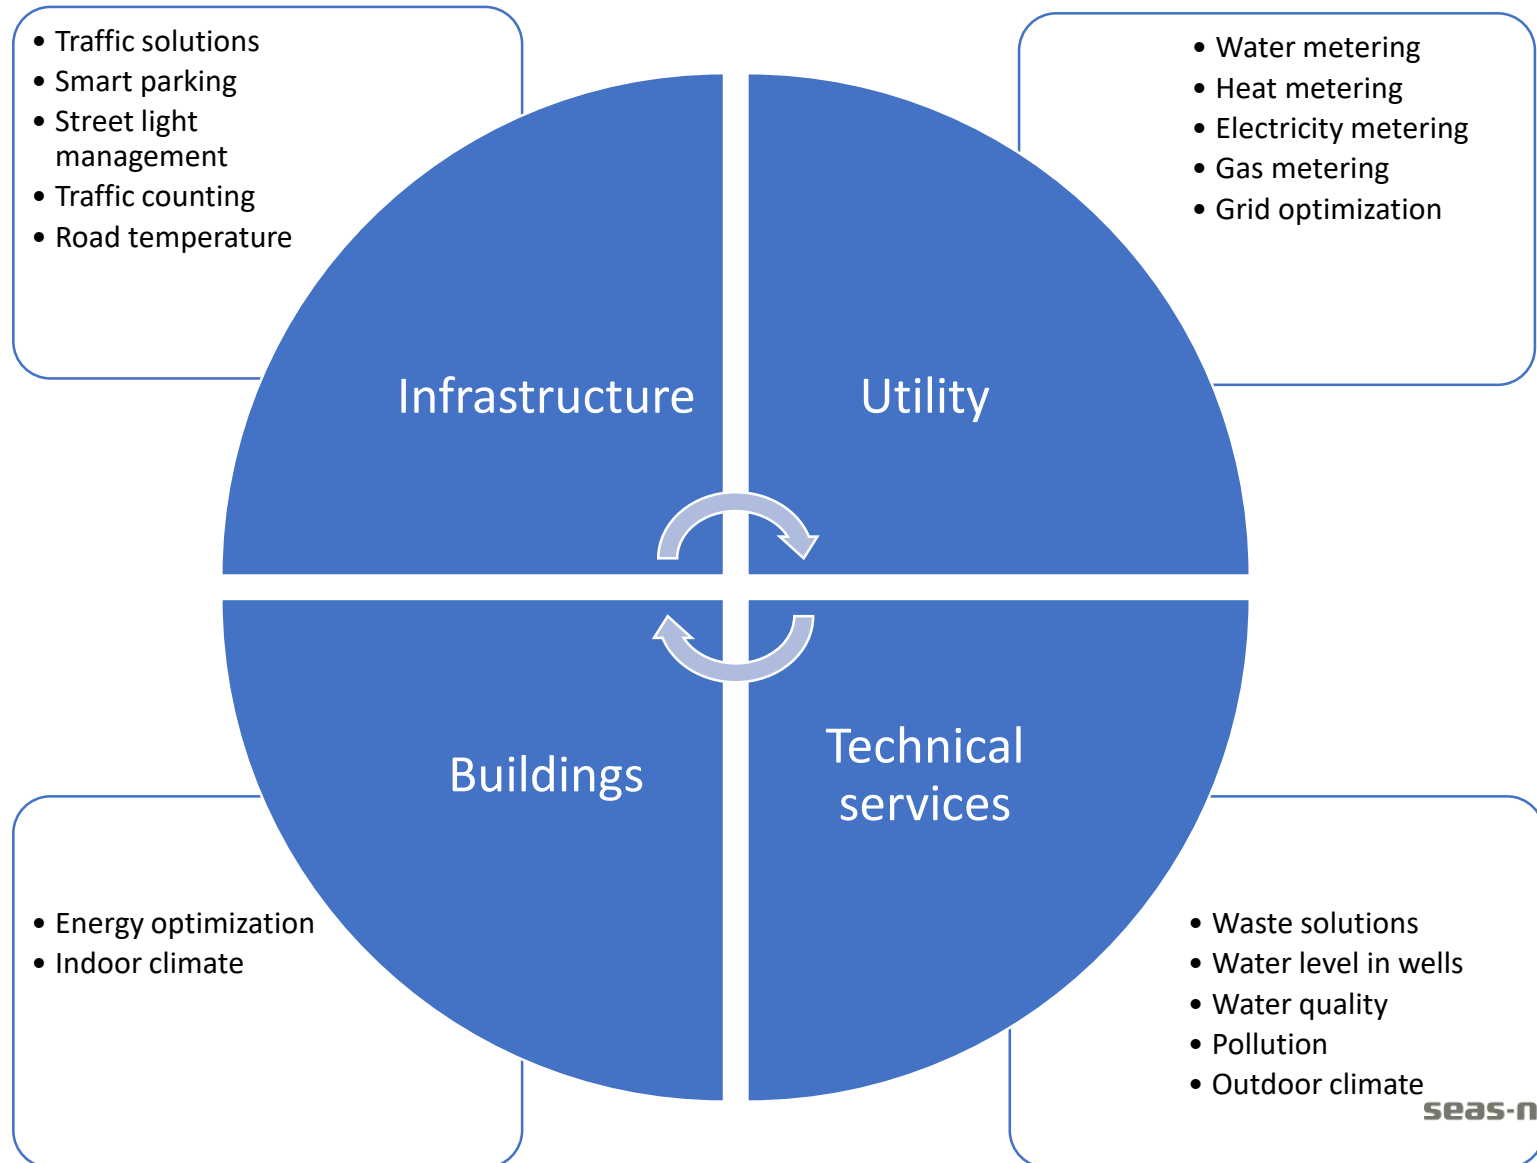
- Traffic solutions
- Smart parking
- Street light management
- Traffic counting
- Road temperature

- Water metering
- Heat metering
- Electricity metering
- Gas metering
- Grid optimization

Infrastructure

Utility

Buildings

Technical services

- Energy optimization
- Indoor climate

- Waste solutions
- Water level in wells
- Water quality
- Pollution
- Outdoor climate

seas-n